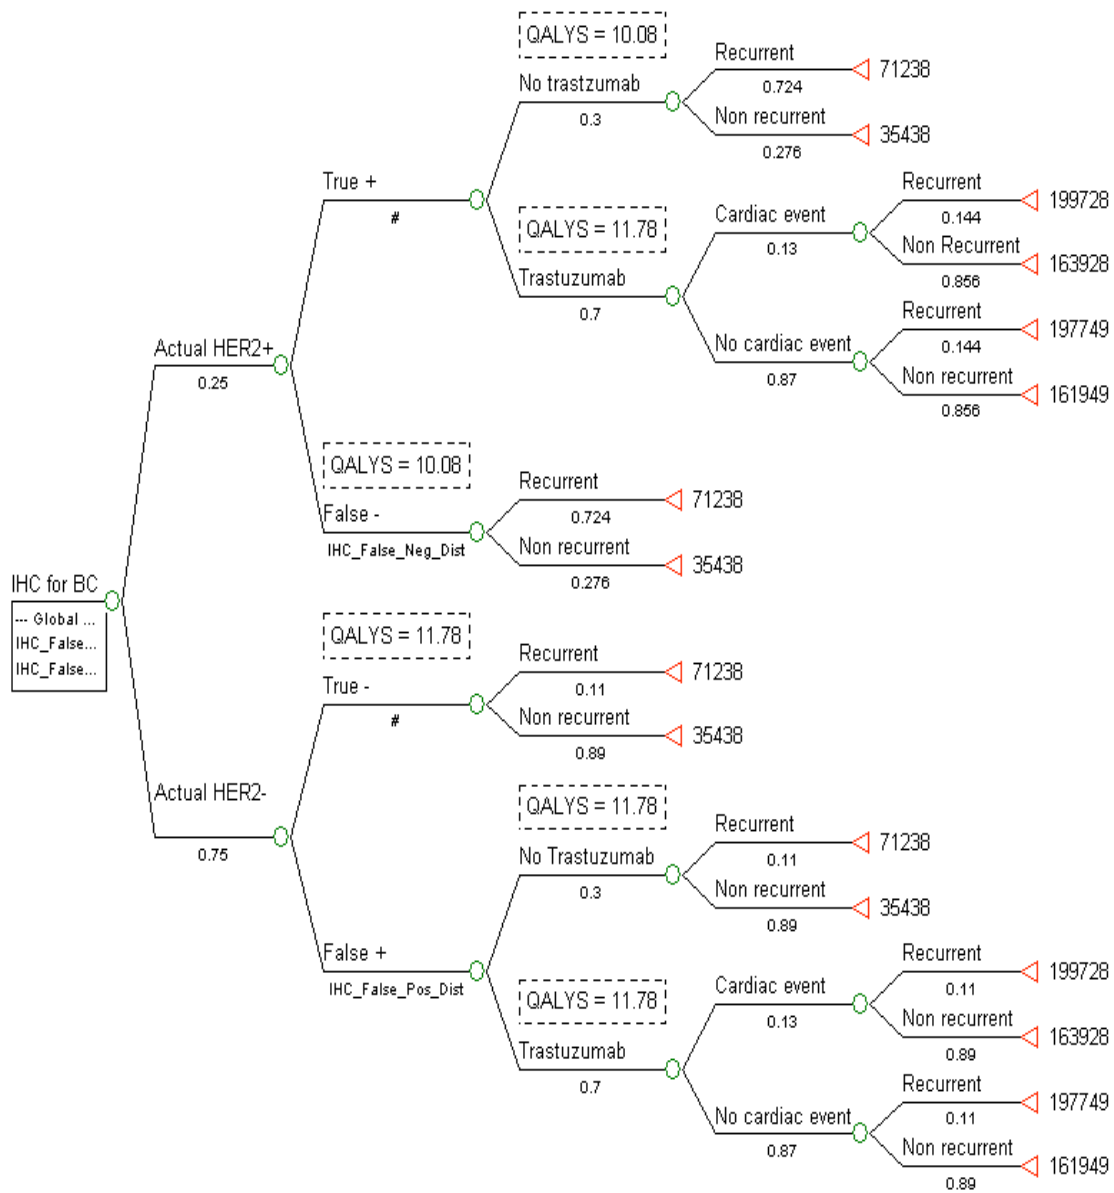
IHC for BC
--- Global ...
IHC_False...
IHC_False...

Actual HER2+
0.25

True +
#

QALYS = 10.08
No trastzumab
0.3
Recurrent
0.724
71238
Non recurrent
0.276
35438

QALYS = 11.78
Trastuzumab
0.7
Cardiac event
0.13
Recurrent
0.144
199728
Non Recurrent
0.856
163928
No cardiac event
0.87
Recurrent
0.144
197749
Non recurrent
0.856
161949

QALYS = 10.08
False -
IHC_False_Neg_Dist
Recurrent
0.724
71238
Non recurrent
0.276
35438

Actual HER2-
0.75

QALYS = 11.78
True -
#
Recurrent
0.11
71238
Non recurrent
0.89
35438

False +
IHC_False_Pos_Dist

QALYS = 11.78
No Trastuzumab
0.3
Recurrent
0.11
71238
Non recurrent
0.89
35438

QALYS = 11.78
Trastuzumab
0.7
Cardiac event
0.13
Recurrent
0.11
199728
Non recurrent
0.89
163928
No cardiac event
0.87
Recurrent
0.11
197749
Non recurrent
0.89
161949